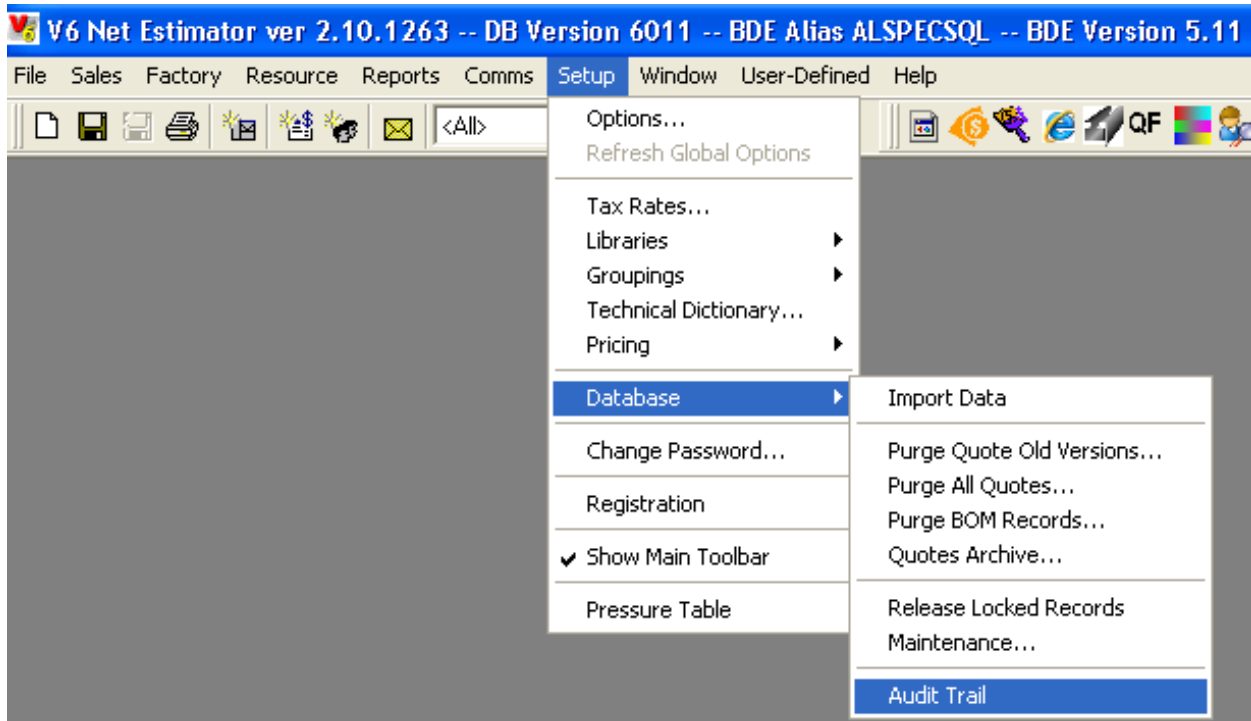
V6 Net Estimator ver 2.10.1263 -- DB Version 6011 -- BDE Alias ALSPECSQL -- BDE Version 5.11

File Sales Factory Resource Reports Comms Setup Window User-Defined Help

<All>

QF

Options...
Refresh Global Options
Tax Rates...
Libraries
Groupings
Technical Dictionary...
Pricing
Database
Change Password...
Registration
Show Main Toolbar
Pressure Table

Import Data
Purge Quote Old Versions...
Purge All Quotes...
Purge BOM Records...
Quotes Archive...
Release Locked Records
Maintenance...
Audit Trail